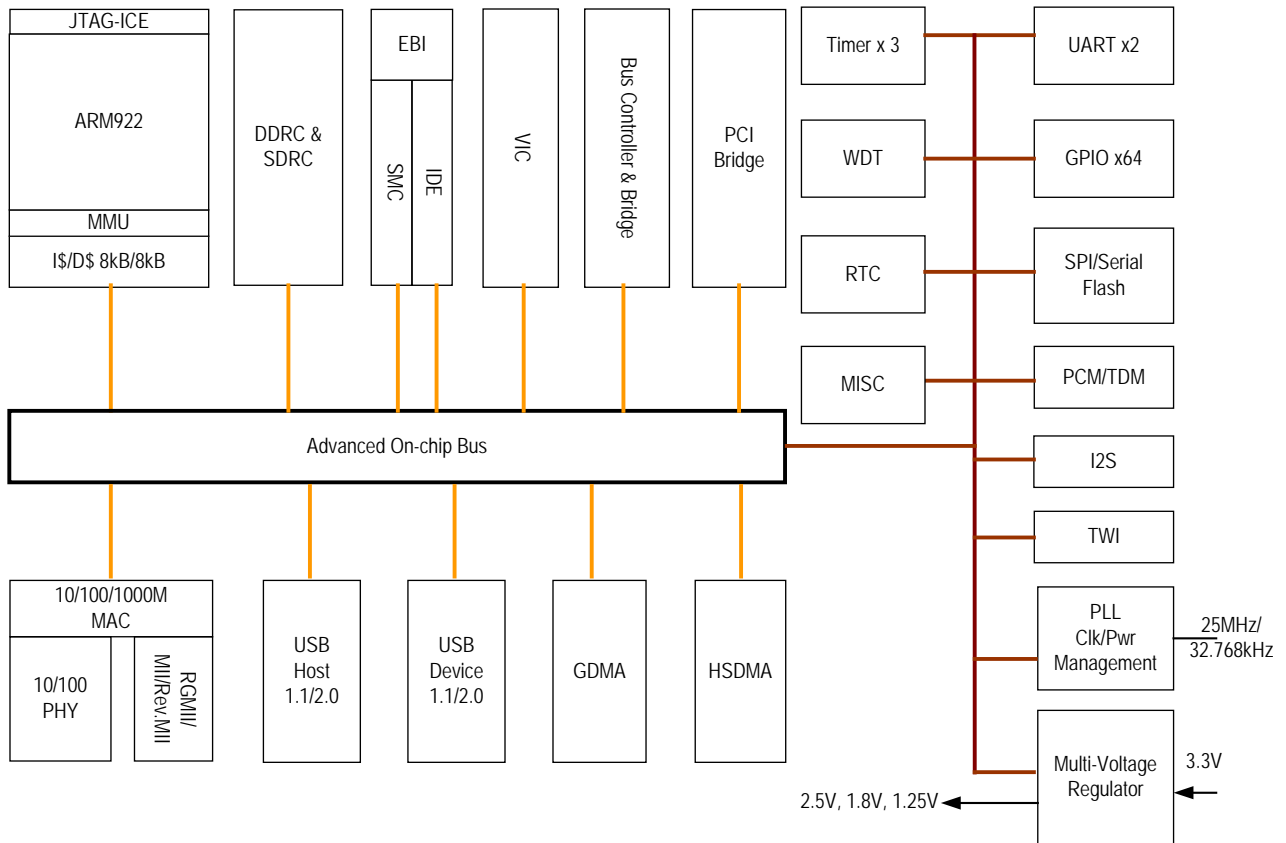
JTAG-ICE

ARM922

MMU

I$/D$ 8kB/8kB

DDRC & SDRC

EBI

SMC

IDE

VIC

Bus Controller & Bridge

PCI Bridge

Timer x 3

UART x2

WDT

GPIO x64

RTC

SPI/Serial Flash

MISC

PCM/TDM

Advanced On-chip Bus

I2S

TWI

PLL Clk/Pwr Management

25MHz/ 32.768kHz

10/100/1000M MAC

10/100 PHY

RGMII/ MII/Rev.MII

USB Host 1.1/2.0

USB Device 1.1/2.0

GDMA

HSDMA

Multi-Voltage Regulator

3.3V

2.5V, 1.8V, 1.25V